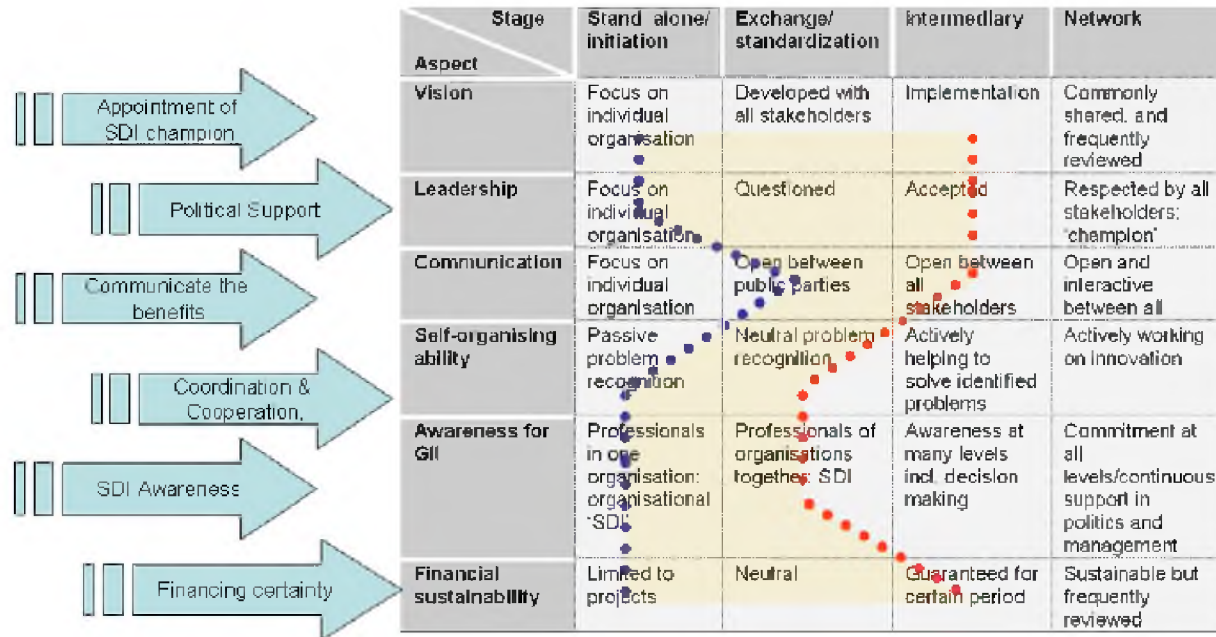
Appointment of SDI champion

Political Support

Communicate the benefits

Coordination & Cooperation,

SDI Awareness

Financing certainty

| Stage / Aspect | Stand alone/ initiation | Exchange/ standardization | Intermediary | Network |
|---|---|---|---|---|
| Vision | Focus on individual organisation | Developed with all stakeholders | Implementation | Commonly shared, and frequently reviewed |
| Leadership | Focus on individual organisation | Questioned | Accepted | Respected by all stakeholders: 'champion' |
| Communication | Focus on individual organisation | Open between public parties | Open between all stakeholders | Open and interactive between all |
| Self-organising ability | Passive problem recognition | Neutral problem recognition | Actively helping to solve identified problems | Actively working on innovation |
| Awareness for GII | Professionals in one organisation: organisational 'SDI' | Professionals of organisations together: SDI | Awareness at many levels incl. decision making | Commitment at all levels/continuous support in politics and management |
| Financial sustainability | Limited to projects | Neutral | Guaranteed for certain period | Sustainable but frequently reviewed |